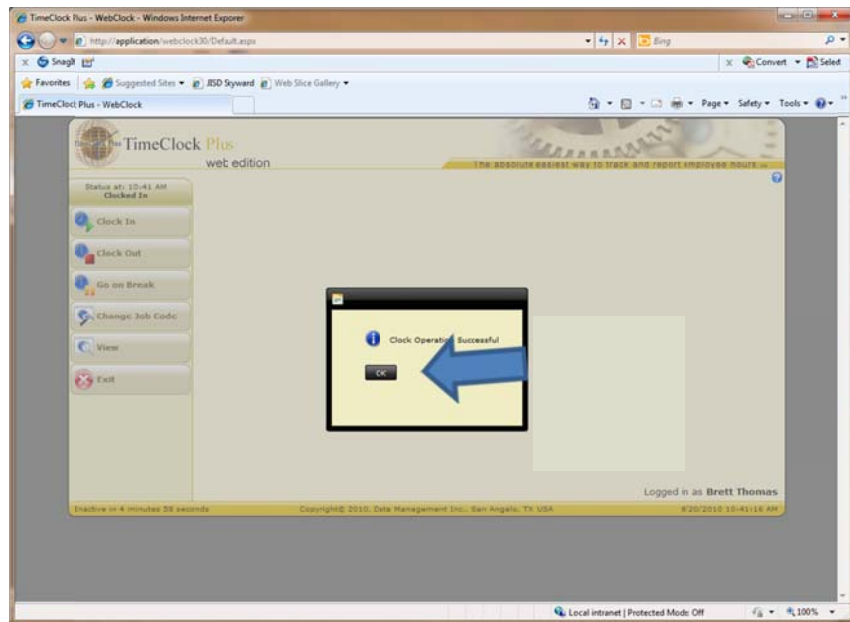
TimeClock Plus - WebClock - Windows Internet Explorer

http://application/webclock30/Default.aspx

Bing

Snag It

Convert Select

Favorites Suggested Sites JISD Skyward Web Slice Gallery

TimeClock Plus - WebClock

Page Safety Tools

TimeClock Plus
web edition
The absolute easiest way to track and report employee hours...

Status at: 10:41 AM
Clocked In

Clock In

Clock Out

Go on Break

Change Job Code

View

Exit

Clock Operation Successful

OK

Logged in as Brett Thomas

Inactive in 4 minutes 58 seconds

Copyright© 2010, Data Management Inc., San Angelo, TX USA

8/20/2010 10:41:16 AM

Local intranet | Protected Mode: Off

100%